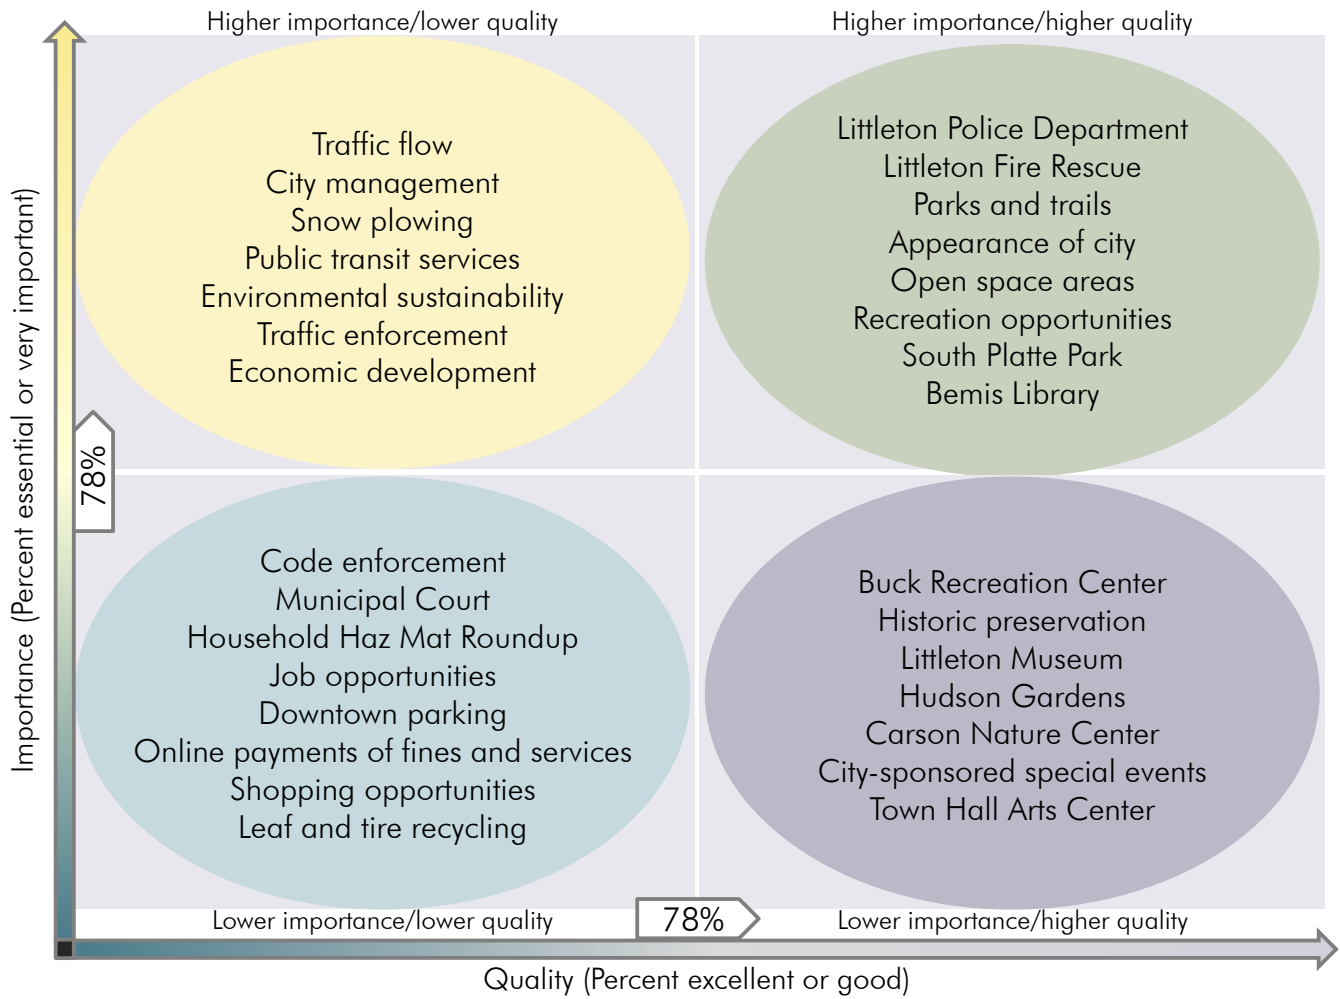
Higher importance/lower quality

Higher importance/higher quality

Traffic flow
City management
Snow plowing
Public transit services
Environmental sustainability
Traffic enforcement
Economic development

Littleton Police Department
Littleton Fire Rescue
Parks and trails
Appearance of city
Open space areas
Recreation opportunities
South Platte Park
Bemis Library

Importance (Percent essential or very important)

78%

Code enforcement
Municipal Court
Household Haz Mat Roundup
Job opportunities
Downtown parking
Online payments of fines and services
Shopping opportunities
Leaf and tire recycling

Buck Recreation Center
Historic preservation
Littleton Museum
Hudson Gardens
Carson Nature Center
City-sponsored special events
Town Hall Arts Center

Lower importance/lower quality

78%

Lower importance/higher quality

Quality (Percent excellent or good)